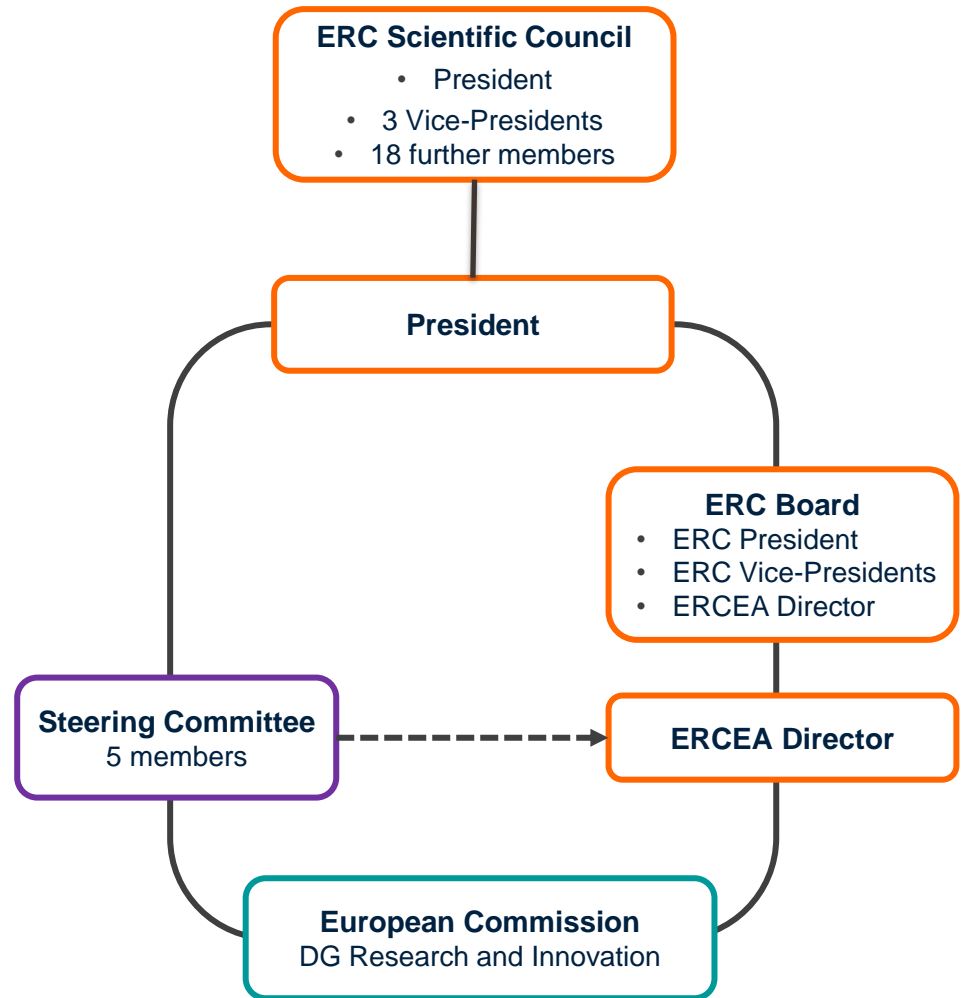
ERC Scientific Council
- President
- 3 Vice-Presidents
- 18 further members

President

ERC Board
- ERC President
- ERC Vice-Presidents
- ERCEA Director

Steering Committee
5 members

ERCEA Director

European Commission
DG Research and Innovation